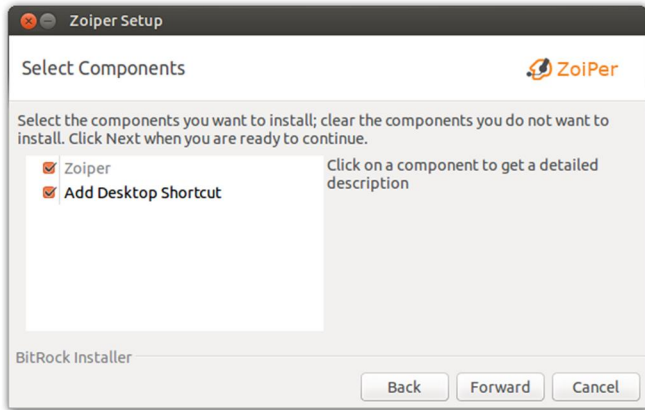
Zoiper Setup

Select Components

ZoiPer

Select the components you want to install; clear the components you do not want to install. Click Next when you are ready to continue.

Zoiper
Add Desktop Shortcut

Click on a component to get a detailed description

BitRock Installer

Back
Forward
Cancel